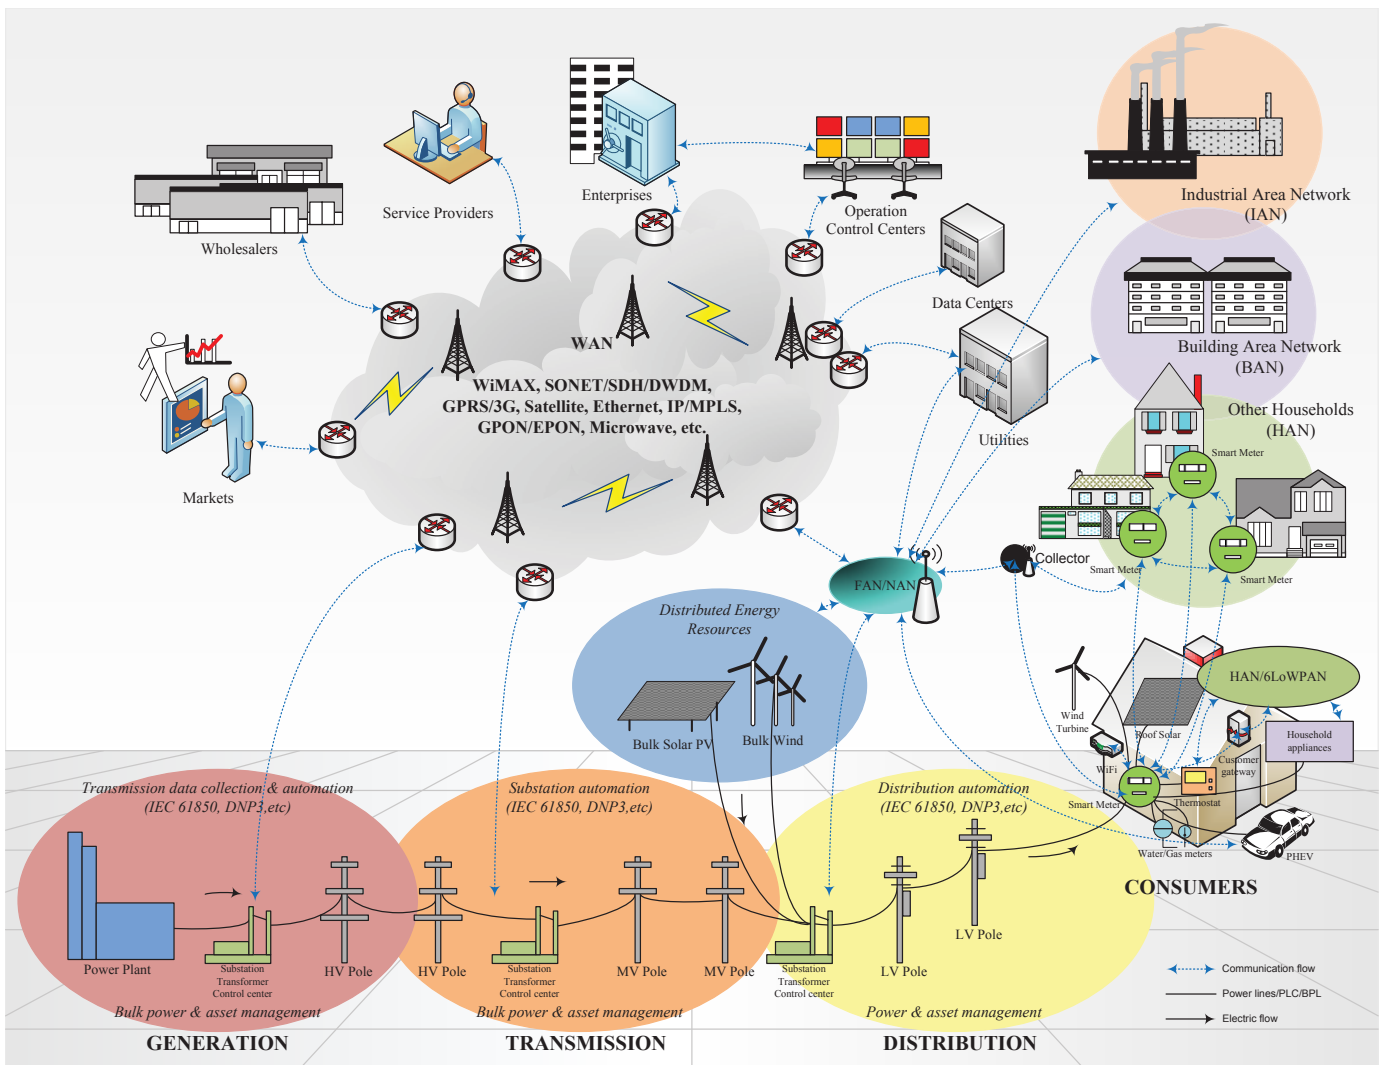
Wholesalers

Service Providers

Enterprises

Operation Control Centers

Industrial Area Network (IAN)

Data Centers

Building Area Network (BAN)

Markets

WAN

WiMAX, SONET/SDH/DWDM, GPRS/3G, Satellite, Ethernet, IP/MPLS, GPON/EPON, Microwave, etc.

Utilities

Other Households (HAN)

Smart Meter

Collector

Smart Meter

Smart Meter

FAN/NAN

Distributed Energy Resources

Bulk Solar PV

Bulk Wind

HAN/6LoWPAN

Wind Turbine

Roof Solar

WiFi

Customer gateway

Household appliances

Smart Meter

Thermostat

Water/Gas meters

PHEV

Transmission data collection & automation (IEC 61850, DNP3,etc)

Substation automation (IEC 61850, DNP3,etc)

Distribution automation (IEC 61850, DNP3,etc)

CONSUMERS

Power Plant

Substation Transformer Control center

HV Pole

HV Pole

Substation Transformer Control center

MV Pole

MV Pole

Substation Transformer Control center

LV Pole

LV Pole

Communication flow

Power lines/PLC/BPL

Electric flow

Bulk power & asset management

Bulk power & asset management

Power & asset management

GENERATION

TRANSMISSION

DISTRIBUTION